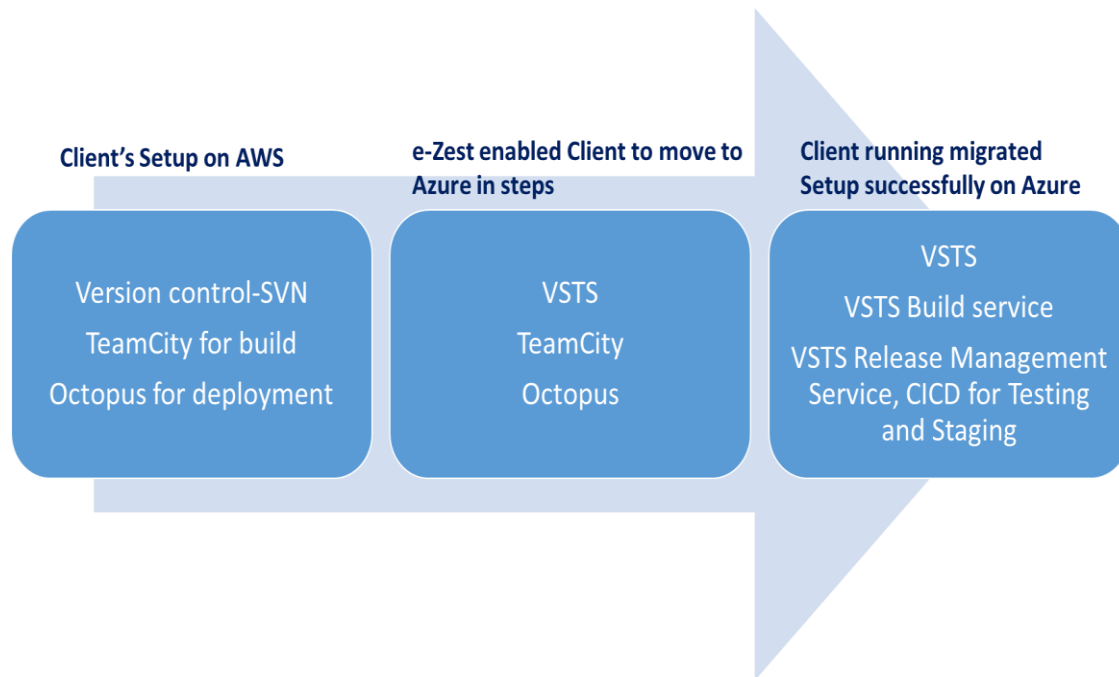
Client’s Setup on AWS

Version control-SVN
TeamCity for build
Octopus for deployment

e-Zest enabled Client to move to Azure in steps

VSTS
TeamCity
Octopus

Client running migrated Setup successfully on Azure

VSTS
VSTS Build service
VSTS Release Management Service, CICD for Testing and Staging